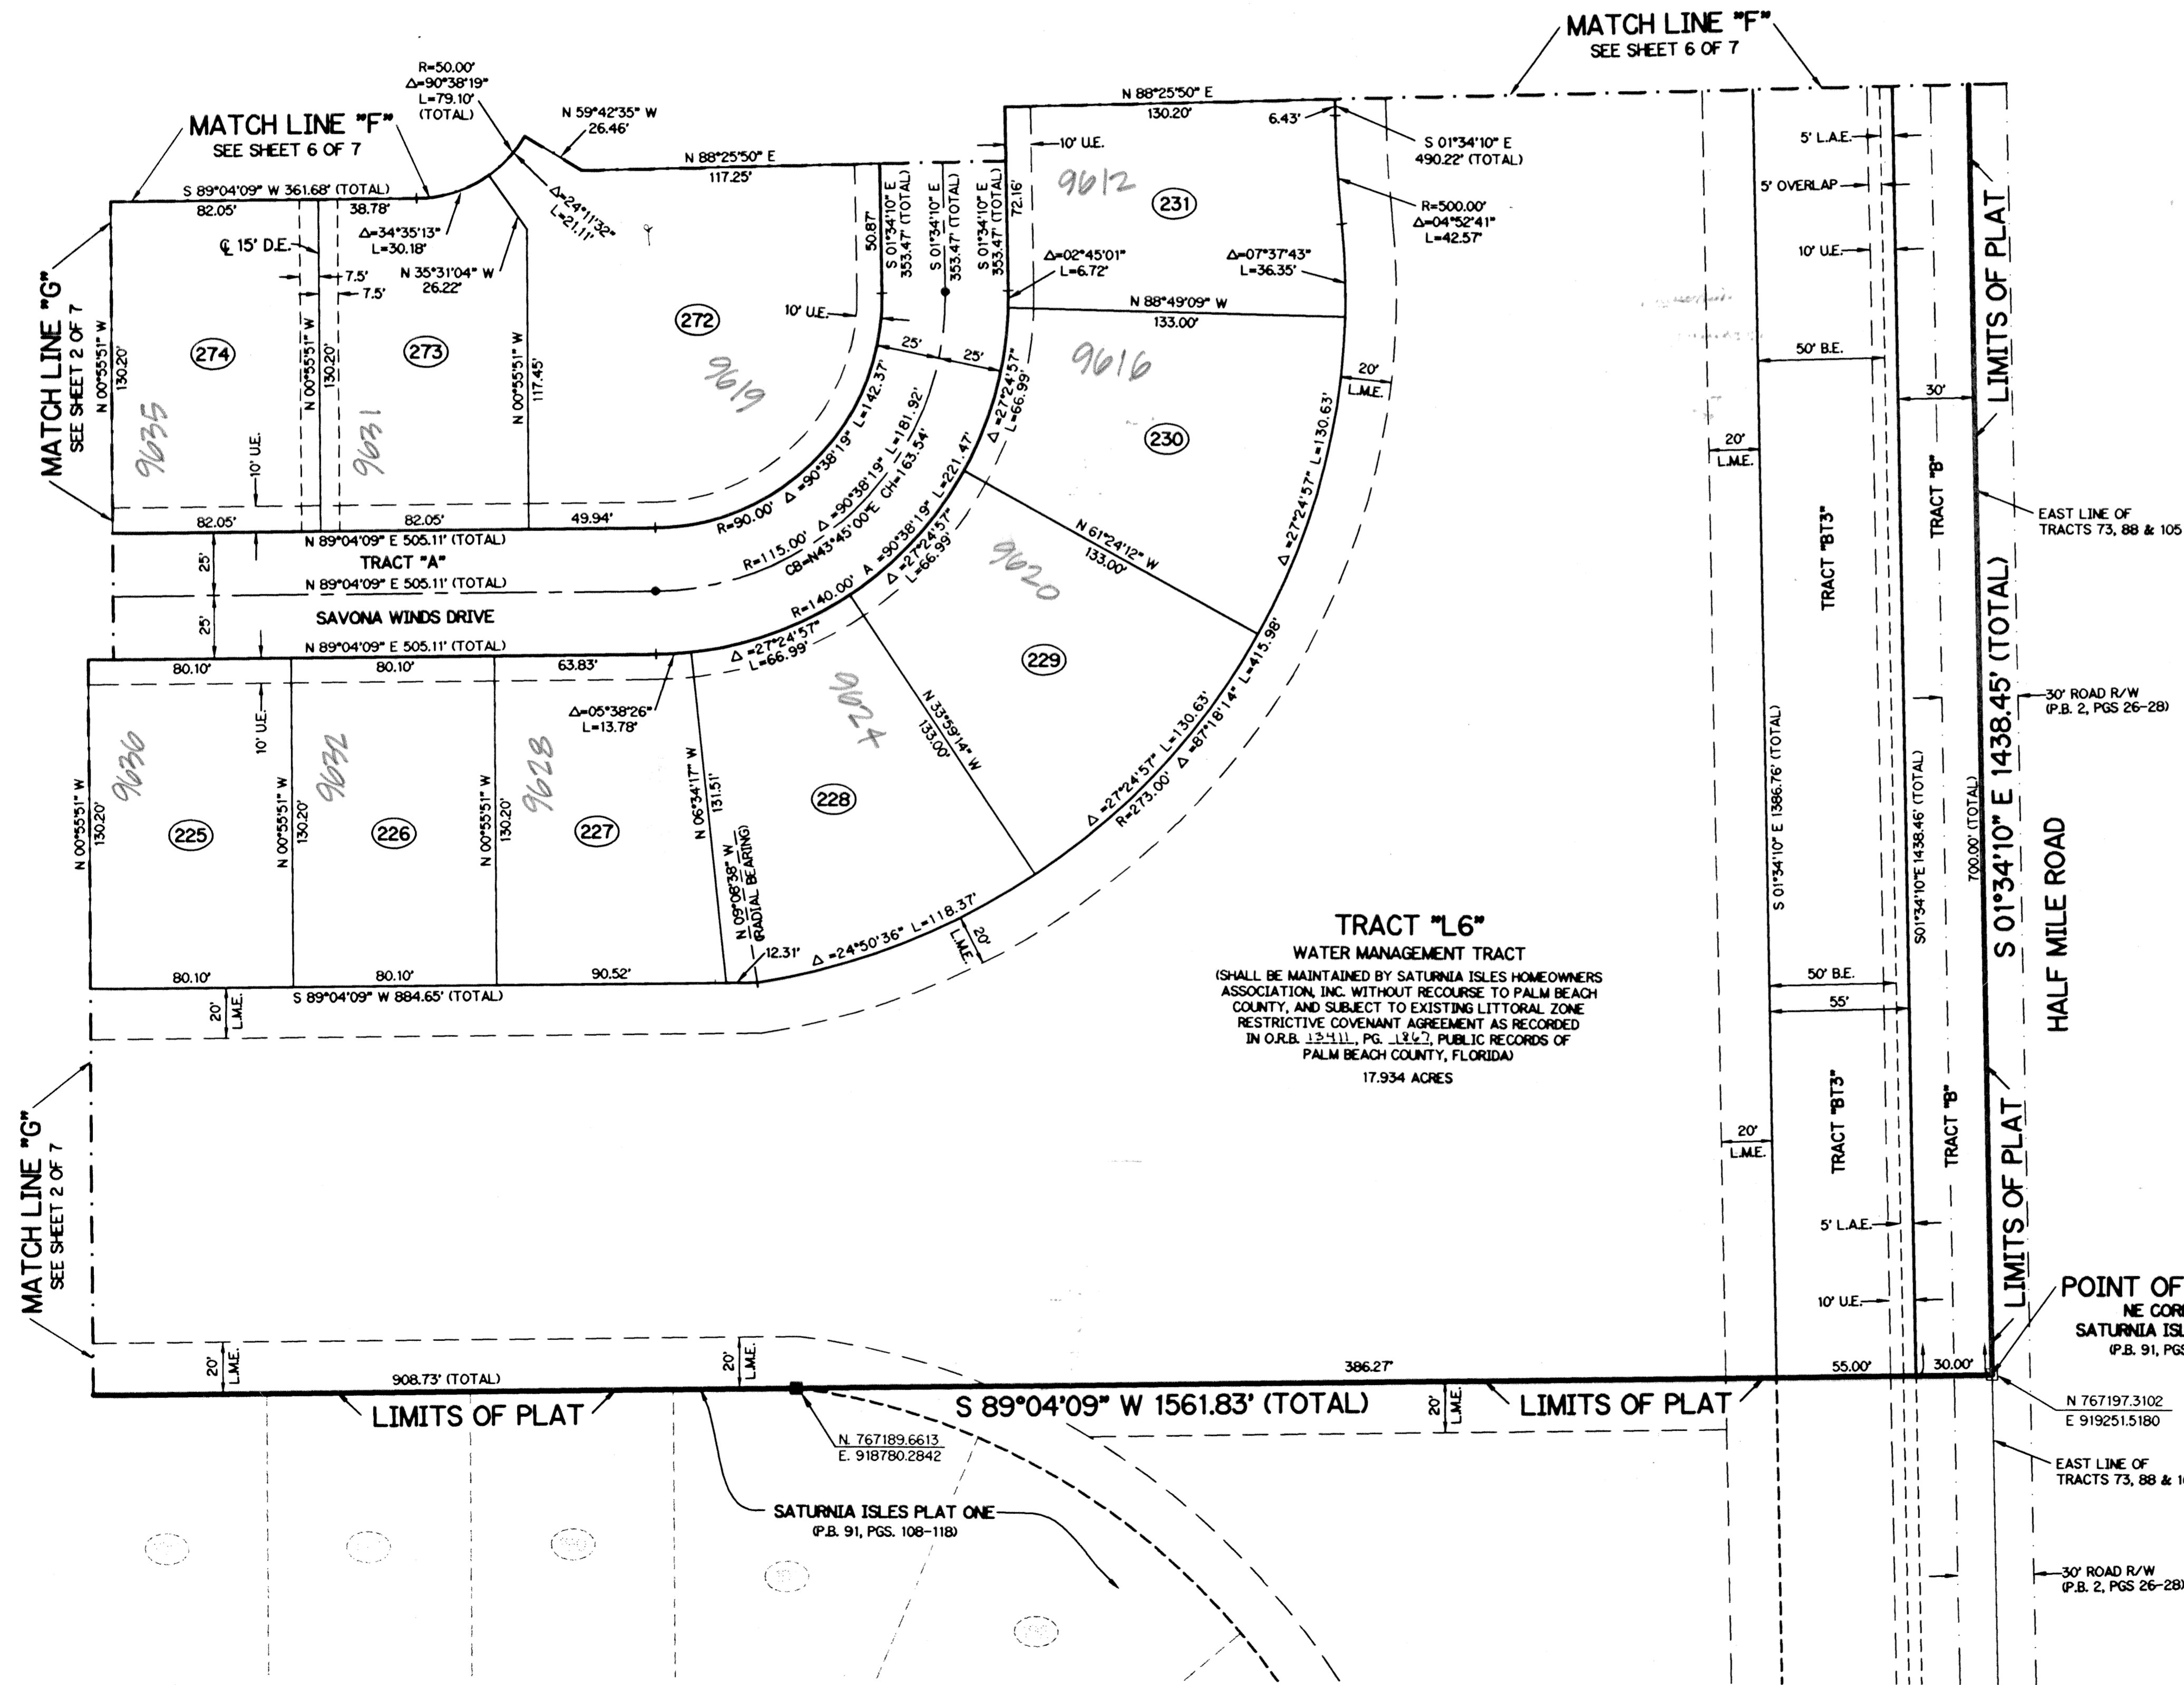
MATCH LINE "F"
SEE SHEET 6 OF 7

MATCH LINE "F"
SEE SHEET 6 OF 7

R=50.00'
Δ=90°38'19"
L=79.10'
(TOTAL)

N 59°42'35" W
26.46'

N 88°25'50" E
117.25'

N 88°25'50" E
130.20'

6.43'

S 01°34'10" E
490.22' (TOTAL)

R=500.00'
Δ=04°52'41"
L=42.57'

S 89°04'09" W 361.68' (TOTAL)
82.05'
38.78'

Δ=24°11'32"
L=21.11'

Δ=34°35'13"
L=30.18'

℄ 15' D.E.
7.5'
7.5'

N 35°31'04" W
26.22'

10' U.E.

50.87'

S 01°34'10" E
353.47' (TOTAL)

S 01°34'10" E
353.47' (TOTAL)

S 01°34'10" E
353.47' (TOTAL)

72.16'

10' U.E.

9612

231

Δ=02°45'01"
L=6.72'

Δ=07°37'43"
L=36.35'

N 88°49'09" W
133.00'

5' L.A.E.
5' OVERLAP
10' U.E.
50' B.E.

MATCH LINE "G"
SEE SHEET 2 OF 7

N 00°55'51" W
130.20'

274
9635

N 00°55'51" W
130.20'

273
9631

N 00°55'51" W
117.45'

272
9619

25'
25'

9616

20'
L.M.E.

230

30'

LIMITS OF PLAT

10' U.E.

Δ=90°38'19" L=142.37'
Δ=90°38'19" L=181.92'
CH=163.54'
Δ=27°24'57"
L=66.99'

Δ=27°24'57" L=130.63'

20'
L.M.E.

TRACT "B"

EAST LINE OF
TRACTS 73, 88 & 105

82.05'
82.05'
49.94'

R=90.00'
R=115.00'
CB=N43°45'00"E

N 89°04'09" E 505.11' (TOTAL)
TRACT "A"
N 89°04'09" E 505.11' (TOTAL)

Δ=90°38'19" L=221.47'
Δ=27°24'57"
L=66.99'

N 61°24'12" W
133.00'

9620

TRACT "BT3"

S 01°34'10" E 1438.45' (TOTAL)

25'
SAVONA WINDS DRIVE
25'

R=140.00'

N 89°04'09" E 505.11' (TOTAL)

80.10'
80.10'
63.83'

Δ=27°24'57"
L=66.99'

229

Δ=05°38'26"
L=13.78'

10' U.E.

N 33°59'14" W
133.00'

L=415.98'

30' ROAD R/W
(P.B. 2, PGS 26-28)

N 00°55'51" W
130.20'

9636
225

N 00°55'51" W
130.20'

9632
226

N 00°55'51" W
130.20'

9628
227

N 06°34'17" W
131.51'

9624
228

Δ=27°24'57" L=130.63'
R=273.00' Δ=87°18'14"

S 01°34'10" E 1386.76' (TOTAL)

S01°34'10"E 1438.46' (TOTAL)

700.00' (TOTAL)

HALF MILE ROAD

N 09°08'38" W
(RADIAL BEARING)

12.31'

Δ=24°50'36" L=118.37'

20'
L.M.E.

80.10'
80.10'
90.52'

TRACT "L6"
WATER MANAGEMENT TRACT
(SHALL BE MAINTAINED BY SATURNIA ISLES HOMEOWNERS ASSOCIATION, INC. WITHOUT RECOURSE TO PALM BEACH COUNTY, AND SUBJECT TO EXISTING LITTORAL ZONE RESTRICTIVE COVENANT AGREEMENT AS RECORDED IN O.R.B. 13411, PG. 1867, PUBLIC RECORDS OF PALM BEACH COUNTY, FLORIDA)
17.934 ACRES

50' B.E.
55'

20'
L.M.E.

S 89°04'09" W 884.65' (TOTAL)

TRACT "BT3"
TRACT "B"

20'
L.M.E.

MATCH LINE "G"
SEE SHEET 2 OF 7

5' L.A.E.
10' U.E.

LIMITS OF PLAT

POINT OF
NE COR
SATURNIA ISL
(P.B. 91, PGS

20'
L.M.E.

20'
L.M.E.

908.73' (TOTAL)
386.27'
55.00'
30.00'

LIMITS OF PLAT
S 89°04'09" W 1561.83' (TOTAL)
20'
L.M.E.
LIMITS OF PLAT

N 767197.3102
E 919251.5180

N. 767189.6613
E. 918780.2842

EAST LINE OF
TRACTS 73, 88 & 1

SATURNIA ISLES PLAT ONE
(P.B. 91, PGS. 108-118)

30' ROAD R/W
(P.B. 2, PGS 26-28)